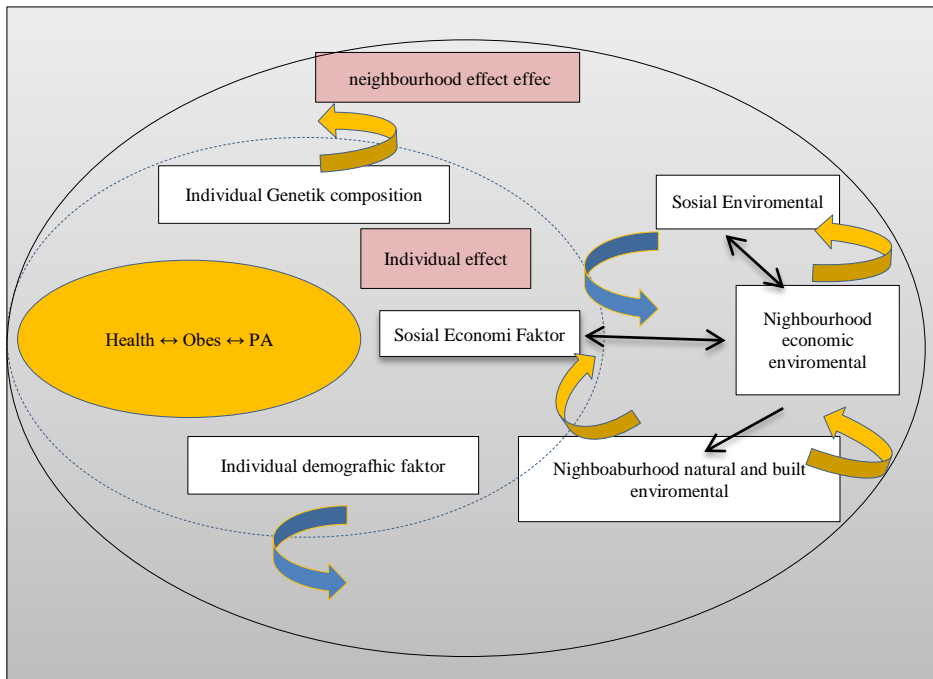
neighbourhood effect effec

Individual Genetik composition

Individual effect

Health ↔ Obes ↔ PA

Sosial Economi Faktor

Individual demografhic faktor

Sosial Enviromental

Nighbourhood economic enviromental

Nighboaburhood natural and built enviromental